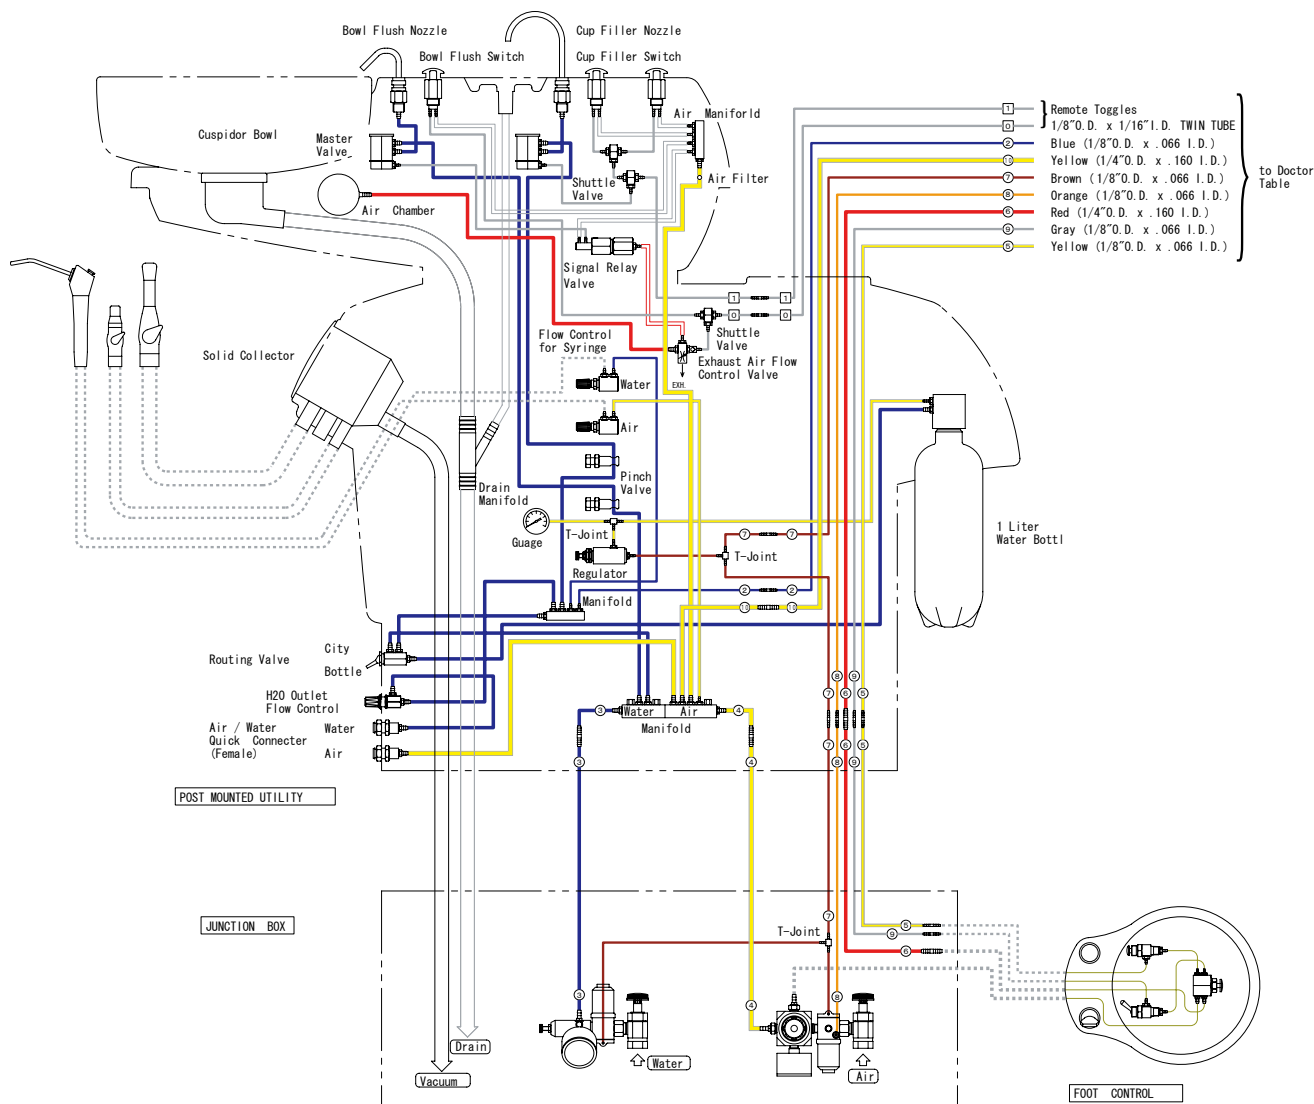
Bowl Flush Nozzle
Cup Filler Nozzle
Bowl Flush Switch
Cup Filler Switch
Air Manifold
Cuspidor Bowl
Master Valve
Shuttle Valve
Air Filter
Air Chamber
Signal Relay Valve
Solid Collector
Flow Control for Syringe
Shuttle Valve
Exhaust Air Flow Control Valve
EXH.
Water
Air
Pinch Valve
Drain Manifold
Guage
T-Joint
T-Joint
Regulator
Manifold
1 Liter Water Bottl
Routing Valve
City
Bottle
H2O Outlet Flow Control
Air / Water Quick Connecter (Female)
Water
Air
Water
Air
Manifold
POST MOUNTED UTILITY
JUNCTION BOX
T-Joint
Drain
Vacuum
Water
Air
FOOT CONTROL

1 } Remote Toggles
0 1/8″O.D. x 1/16″I.D. TWIN TUBE
2 Blue (1/8″O.D. x .066 I.D.)
10 Yellow (1/4″O.D. x .160 I.D.)
7 Brown (1/8″O.D. x .066 I.D.)
8 Orange (1/8″O.D. x .066 I.D.)
6 Red (1/4″O.D. x .160 I.D.)
9 Gray (1/8″O.D. x .066 I.D.)
5 Yellow (1/8″O.D. x .066 I.D.)
to Doctor Table

1 1
0 0
7 7
2 2
10 10
3 4
3 4
3 4
8 6 9
7 6 5
7 6 5
8 6 9
7
5
9
6
8